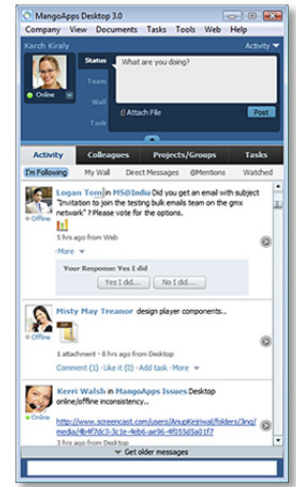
MangoApps Desktop 3.0

Company View Documents Tasks Tools Web Help

Karch Kiraly

Activity

Online

Status

Team

Wall

Task

What are you doing?

Attach File

Post

Activity Colleagues Projects/Groups Tasks

I'm Following My Wall Direct Messages @Mentions Watched

Logan Tom in MS@India Did you get an email with subject "Invitation to join the testing bulk emails team on the gmx network" ? Please vote for the options.

Offline

5 hrs ago from Web

More

Your Response: Yes I did

Yes I did... No I did...

Misty May Treanor design player components...

Offline

1 attachment • 8 hrs ago from Desktop

Comment (1) · Add task · More

Kerri Walsh in MangoApps Issues Desktop online/offline inconsistency...

Online

http://www.screencast.com/users/AnupKejriwal/folders/Jing/media/4b4f7dc3-3c1e-4eb6-ae95-4f0550a17f

5 hrs ago from Desktop

Get older messages